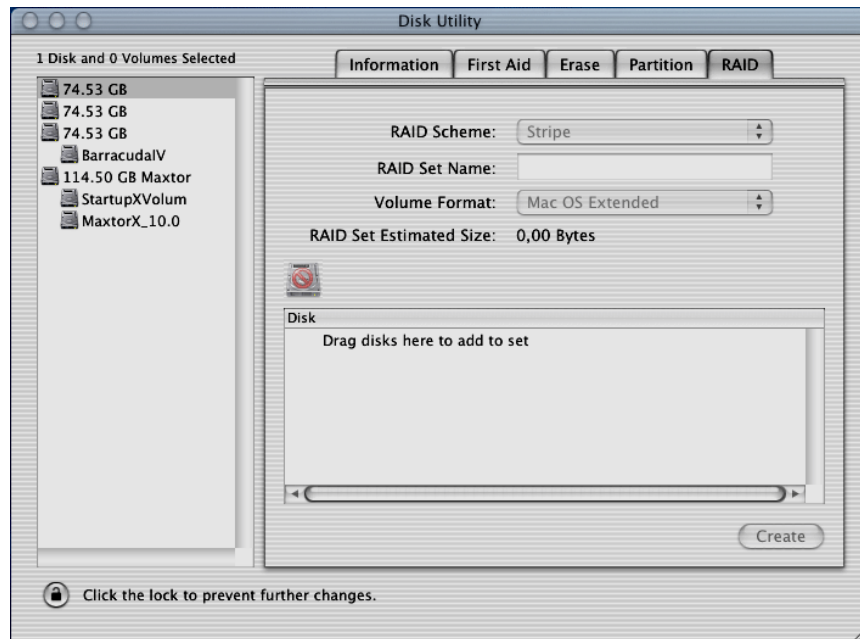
Disk Utility

1 Disk and 0 Volumes Selected

74.53 GB
74.53 GB
74.53 GB
BarracudaIV
114.50 GB Maxtor
StartupXVolum
MaxtorX_10.0

Information | First Aid | Erase | Partition | RAID

RAID Scheme: Stripe
RAID Set Name:
Volume Format: Mac OS Extended
RAID Set Estimated Size: 0,00 Bytes

Disk
Drag disks here to add to set

Create

Click the lock to prevent further changes.